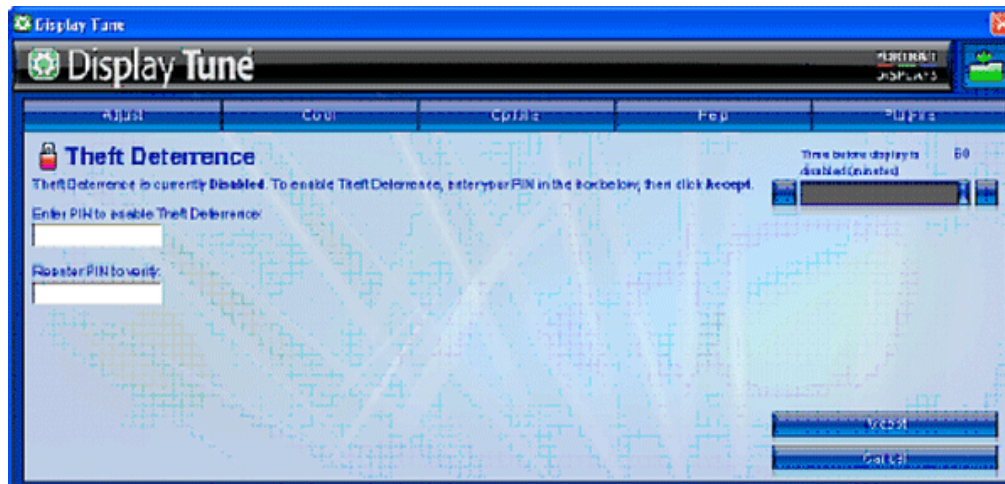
Display Tune

Display Tune

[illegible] DISPLAYS

Adjust | Color | Options | Help | Plug-ins

Theft Deterrence

Theft Deterrence is currently Disabled. To enable Theft Deterrence, enter your PIN in the box below, then click Accept.

Time before display is disabled (minutes) 60

Enter PIN to enable Theft Deterrence:

Re-enter PIN to verify:

Accept

Cancel